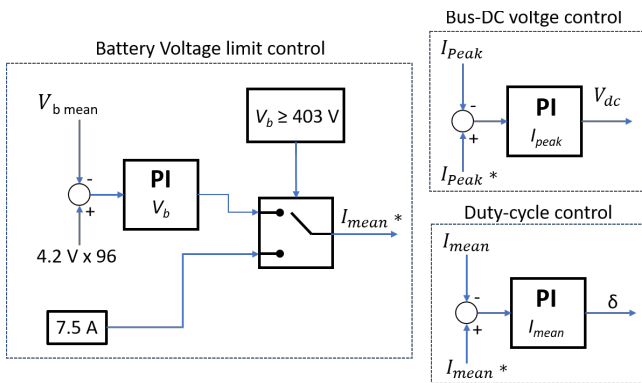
Battery Voltage limit control

$V_{\text{b mean}}$

-

+

4.2 V x 96

PI

$V_b$

$V_b \geq 403$ V

$I_{mean}$ *

7.5 A

Bus-DC voltge control

$I_{Peak}$

-

+

$I_{Peak}$ *

PI

$I_{peak}$

$V_{dc}$

Duty-cycle control

$I_{mean}$

-

+

$I_{mean}$ *

PI

$I_{mean}$

δ